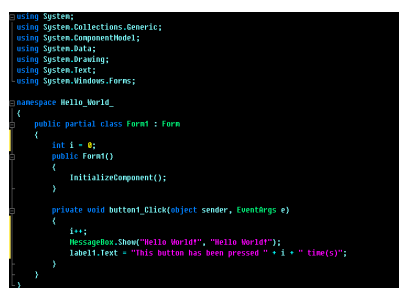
using System;
using System.Collections.Generic;
using System.ComponentModel;
using System.Data;
using System.Drawing;
using System.Text;
using System.Windows.Forms;

namespace Hello_World_
{
    public partial class Form1 : Form
    {
        int i = 0;
        public Form1()
        {
            InitializeComponent();
        }

        private void button1_Click(object sender, EventArgs e)
        {
            i++;
            MessageBox.Show("Hello World!", "Hello World!");
            label1.Text = "This button has been pressed " + i + " time(s)";
        }
    }
}